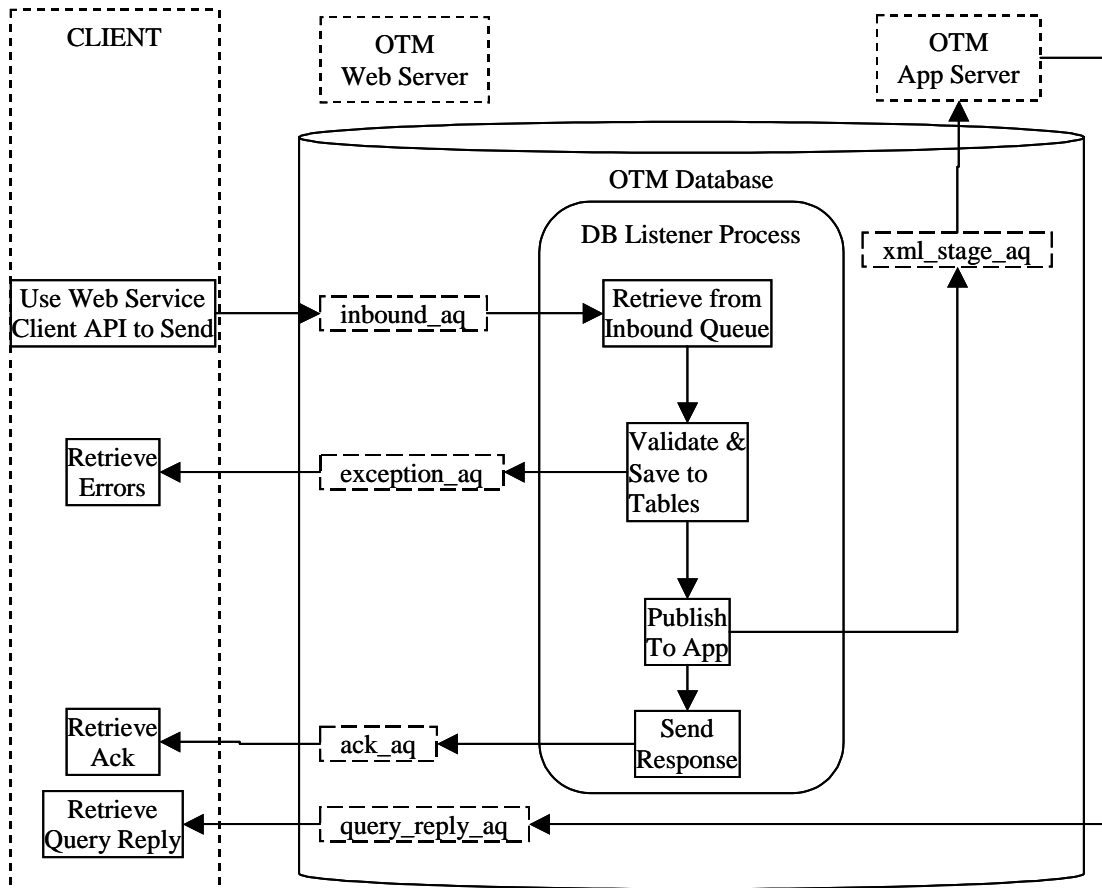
CLIENT

OTM
Web Server

OTM
App Server

OTM Database

DB Listener Process

xml_stage_aq

Use Web Service
Client API to Send

inbound_aq

Retrieve from
Inbound Queue

Retrieve
Errors

exception_aq

Validate &
Save to
Tables

Publish
To App

Retrieve
Ack

ack_aq

Send
Response

Retrieve
Query Reply

query_reply_aq